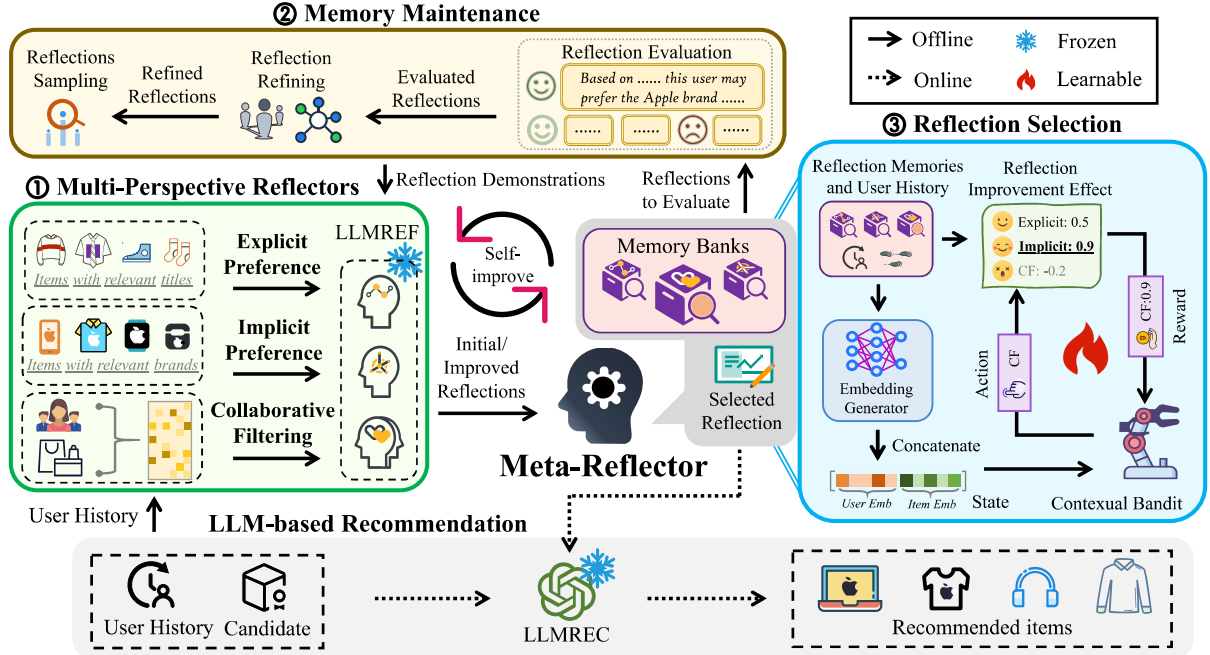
② Memory Maintenance

Reflections Sampling

Refined Reflections

Reflection Refining

Evaluated Reflections

Reflection Evaluation

Based on ...... this user may prefer the Apple brand ......

......

......

......

Offline

Frozen

Online

Learnable

③ Reflection Selection

Reflection Demonstrations

Reflections to Evaluate

① Multi-Perspective Reflectors

Items with relevant titles

Explicit Preference

LLMREF

Self-improve

Items with relevant brands

Implicit Preference

Collaborative Filtering

Initial/ Improved Reflections

Memory Banks

Selected Reflection

Meta-Reflector

Reflection Memories and User History

Reflection Improvement Effect

Explicit: 0.5

Implicit: 0.9

CF: -0.2

Embedding Generator

Action

CF

CF:0.9

Reward

Concatenate

User Emb

Item Emb

State

Contexual Bandit

User History

LLM-based Recommendation

User History

Candidate

LLMREC

Recommended items